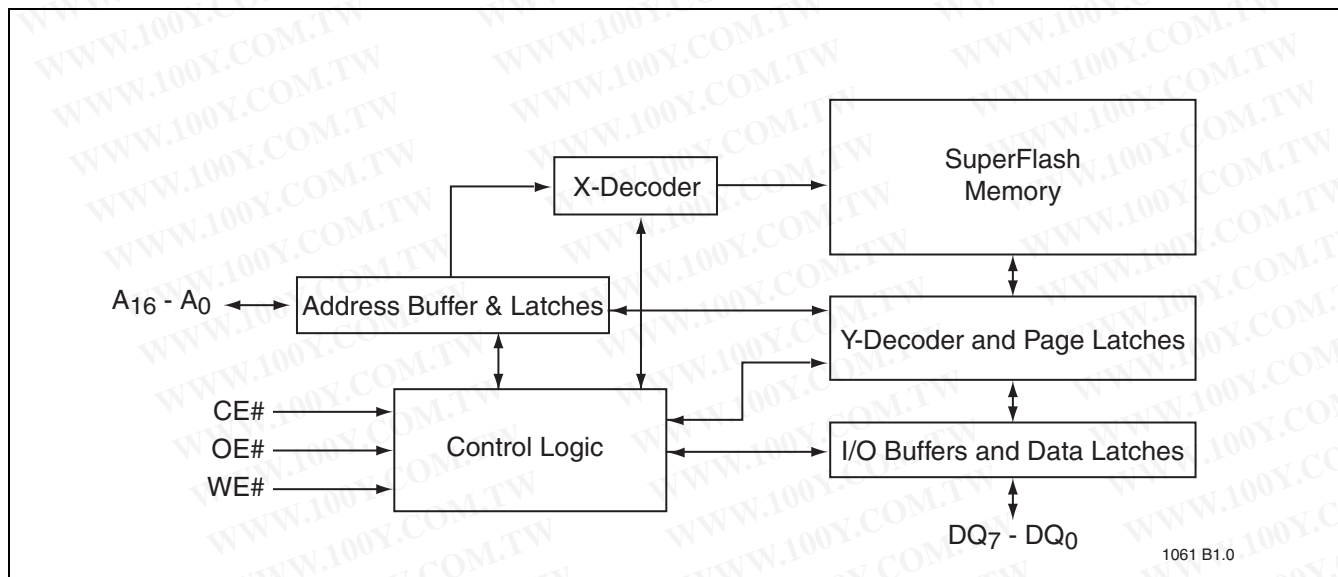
WWW.100Y.COM.TW

X-Decoder

SuperFlash Memory

$A_{16}$ - $A_0$

Address Buffer & Latches

Y-Decoder and Page Latches

CE#

OE#

WE#

Control Logic

I/O Buffers and Data Latches

$DQ_7$ - $DQ_0$

1061 B1.0